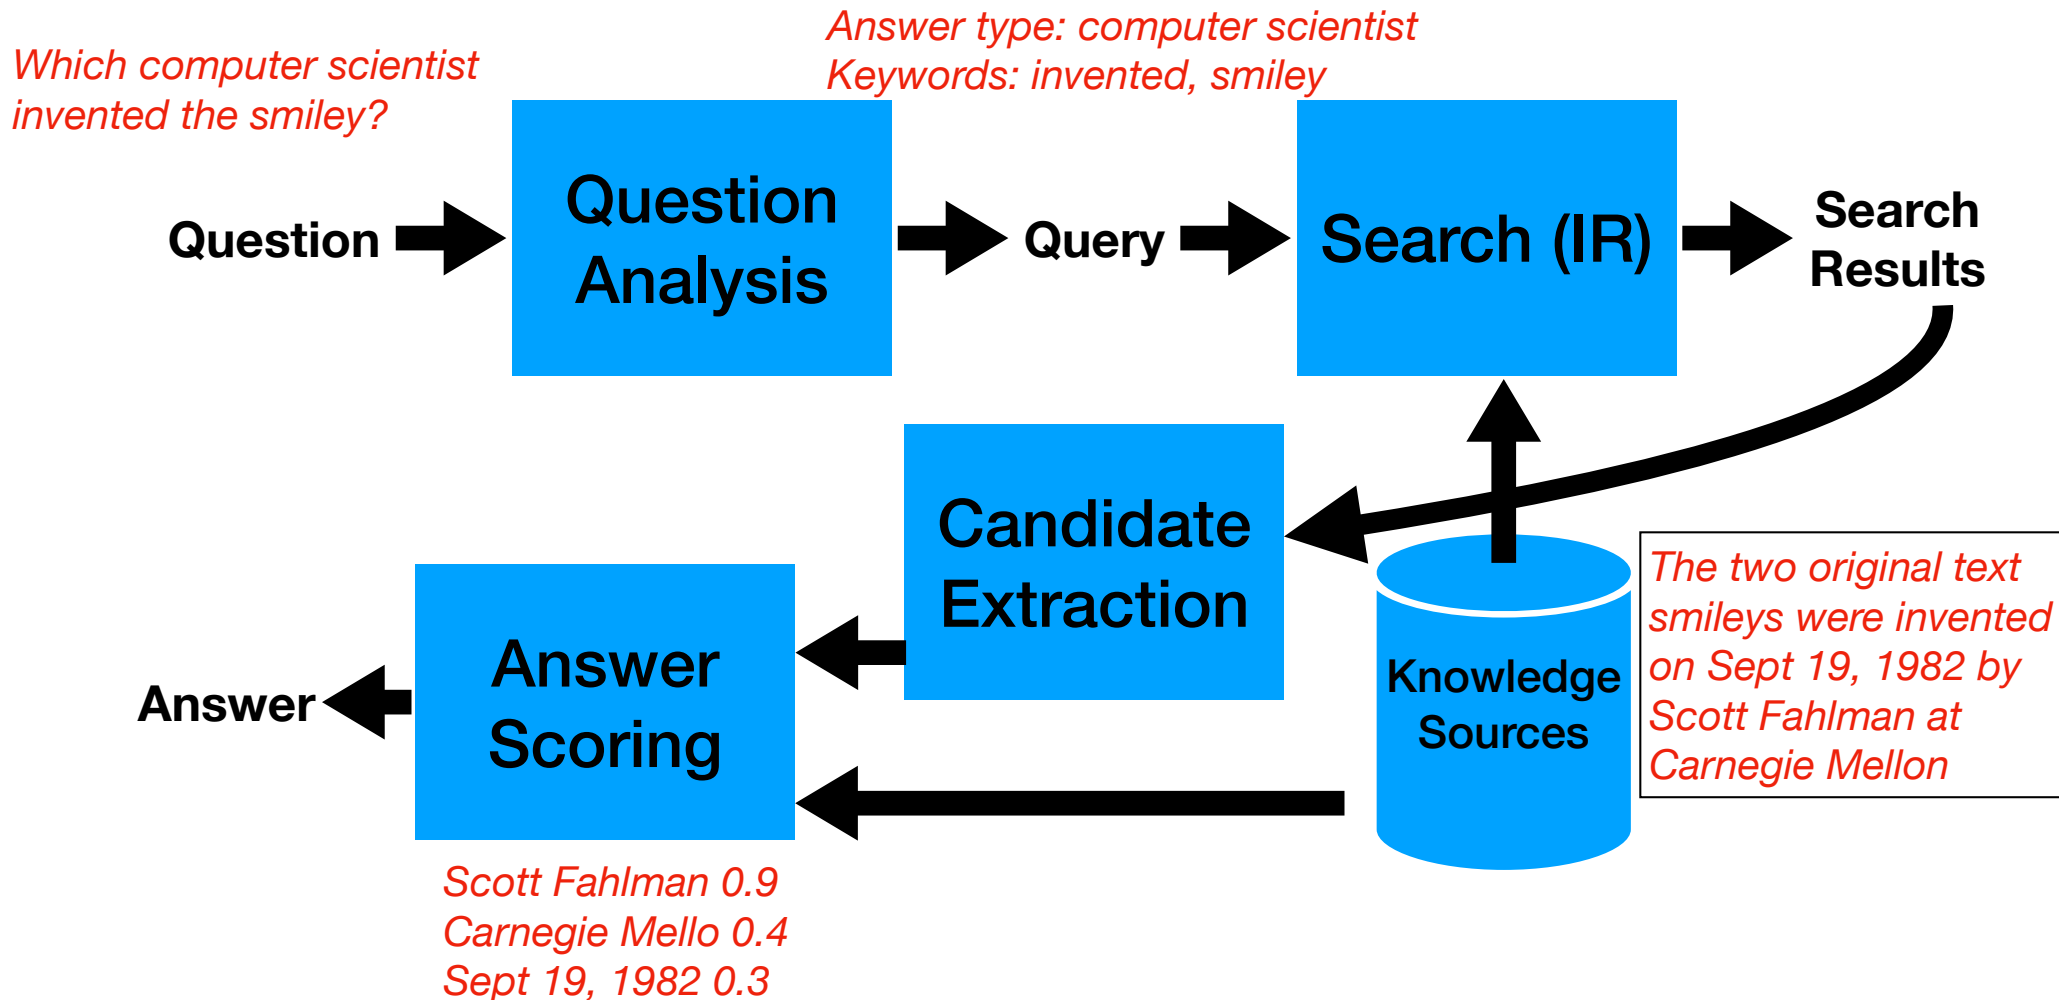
Which computer scientist invented the smiley?

Answer type: computer scientist
Keywords: invented, smiley

Question

Question Analysis

Query

Search (IR)

Search Results

Candidate Extraction

Knowledge Sources

The two original text smileys were invented on Sept 19, 1982 by Scott Fahlman at Carnegie Mellon

Answer

Answer Scoring

Scott Fahlman 0.9
Carnegie Mello 0.4
Sept 19, 1982 0.3